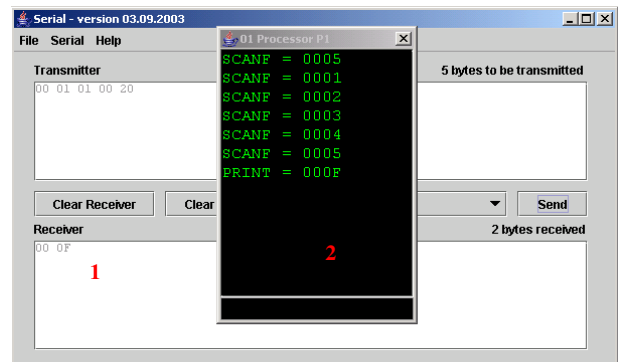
Serial - version 03.09.2003

File Serial Help

Transmitter

5 bytes to be transmitted

00 01 01 00 20

Clear Receiver

Clear

Send

Receiver

2 bytes received

00 0F

1

01 Processor P1

SCANF = 0005
SCANF = 0001
SCANF = 0002
SCANF = 0003
SCANF = 0004
SCANF = 0005
PRINT = 000F

2